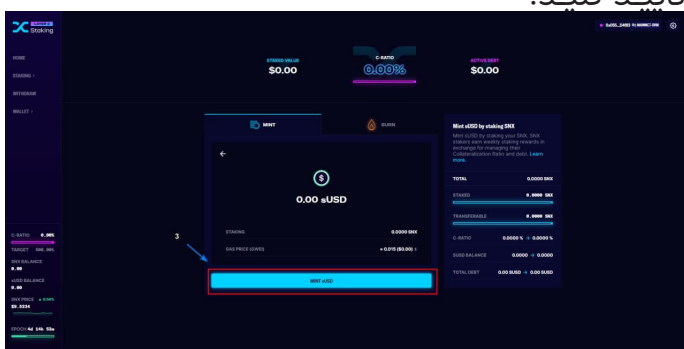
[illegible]

Staking

HOME

STAKING

WITHDRAW

WALLET

STAKED VALUE
$0.00

C-RATIO
0.00%

ACTIVE DEBT
$0.00

0x555...2482

MINT

BURN

0.00 sUSD

STAKING 0.0000 SNX

GAS PRICE (GWEI) ≈ 0.015 ($0.00)

3

MINT sUSD

Mint sUSD by staking SNX

Mint sUSD by staking your SNX. SNX stakers earn weekly staking rewards in exchange for managing their Collateralization Ratio and debt. Learn more.

TOTAL 0.0000 SNX

STAKED 0.0000 SNX

TRANSFERABLE 0.0000 SNX

C-RATIO 0.0000 % → 0.0000 %

SUSD BALANCE 0.0000 → 0.0000

TOTAL DEBT 0.00 SUSD → 0.00 SUSD

C-RATIO 0.00%

TARGET 500.00%

SNX BALANCE 0.00

sUSD BALANCE 0.00

SNX PRICE 
$0.5234

EPOCH 4d 14h 53m